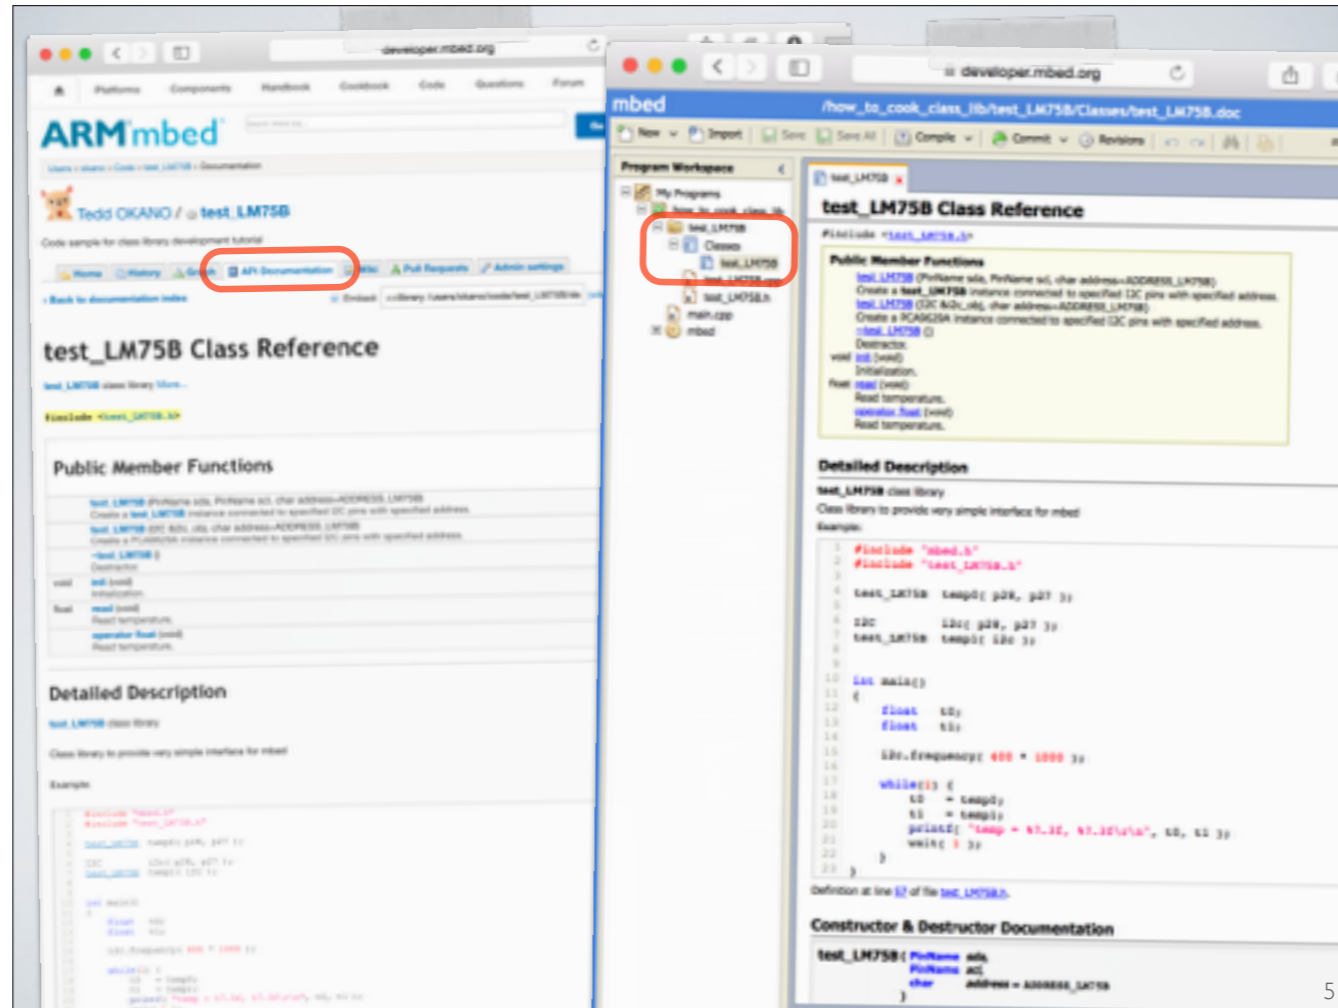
developer.mbed.org

Platforms Components Handbook Cookbook Code Questions Forum

ARMmbed

Tedd OKANO / test_LM75B

Code sample for class library development tutorial

Home History Graph API Documentation Wiki Pull Requests Admin settings

Back to documentation index

test_LM75B Class Reference

test_LM75B class library More...

#include <test_LM75B.h>

Public Member Functions

test_LM75B (PinName sda, PinName scl, char address=ADDRESS_LM75B)
Create a test_LM75B instance connected to specified I2C pins with specified address.
test_LM75B (I2C &i2c_obj, char address=ADDRESS_LM75B)
Create a PCA9629A instance connected to specified I2C pins with specified address.
~test_LM75B ()
Destructor.
void init (void)
Initialization.
float read (void)
Read temperature.
operator float (void)
Read temperature.

Detailed Description

test_LM75B class library

Class library to provide very simple interface for mbed

Example:

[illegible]

developer.mbed.org

mbed /how_to_cook_class_lib/test_LM75B/Classes/test_LM75B.doc

New Import Save Save All Compile Commit Revisions

Program Workspace

My Programs
how_to_cook_class_lib
test_LM75B
Classes
test_LM75B
test_LM75B.cpp
test_LM75B.h
main.cpp
mbed

test_LM75B

test_LM75B Class Reference

#include <test_LM75B.h>

Public Member Functions

test_LM75B (PinName sda, PinName scl, char address=ADDRESS_LM75B)
Create a test_LM75B instance connected to specified I2C pins with specified address.
test_LM75B (I2C &i2c_obj, char address=ADDRESS_LM75B)
Create a PCA9629A instance connected to specified I2C pins with specified address.
~test_LM75B ()
Destructor.
void init (void)
Initialization.
float read (void)
Read temperature.
operator float (void)
Read temperature.

Detailed Description

test_LM75B class library

Class library to provide very simple interface for mbed

Example:

1 #include "mbed.h"
2 #include "test_LM75B.h"
3
4 test_LM75B temp0( p28, p27 );
5
6 I2C i2c( p28, p27 );
7 test_LM75B temp1( i2c );
8
9
10 int main()
11 {
12 float t0;
13 float t1;
14
15 i2c.frequency( 400 * 1000 );
16
17 while(1) {
18 t0 = temp0;
19 t1 = temp1;
20 printf( "temp = %7.3f, %7.3f\r\n", t0, t1 );
21 wait( 1 );
22 }
23 }

Definition at line 57 of file test_LM75B.h.

Constructor & Destructor Documentation

test_LM75B ( PinName sda,
PinName scl,
char address = ADDRESS_LM75B
)

5